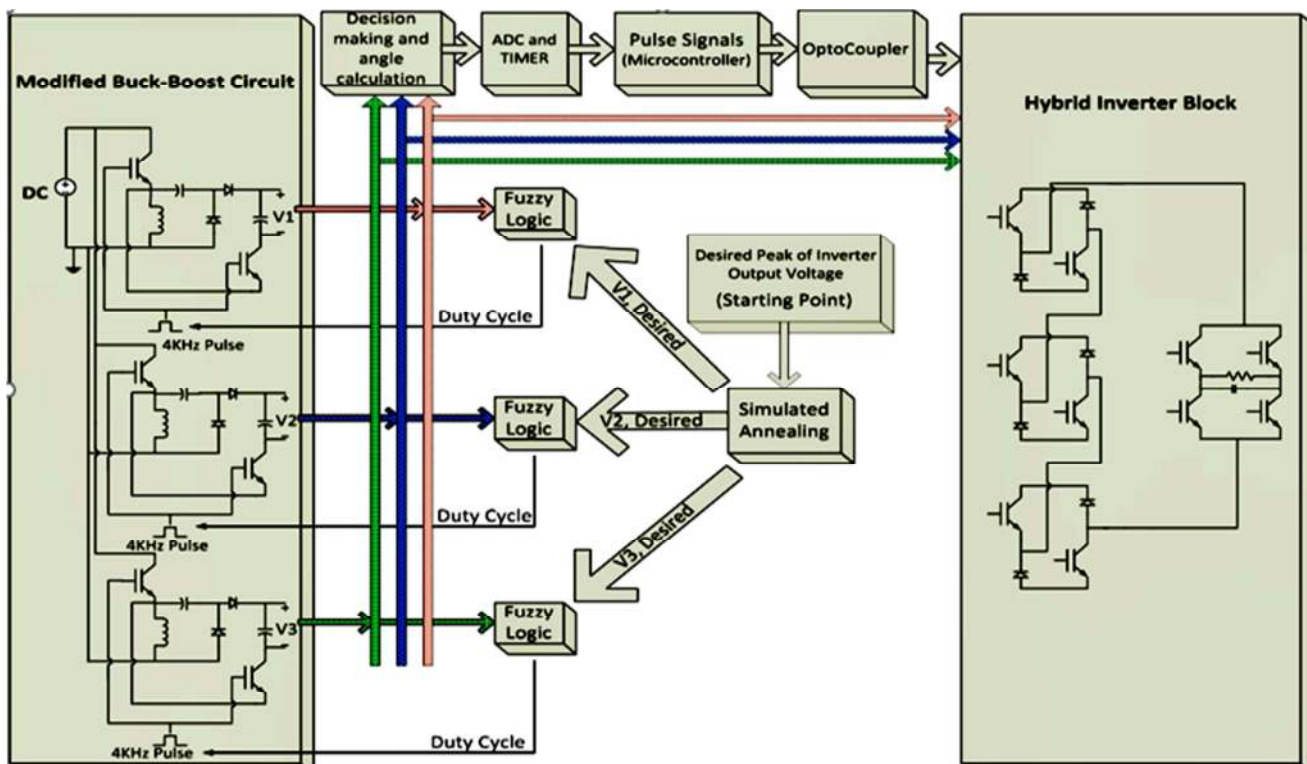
Decision making and angle calculation

ADC and TIMER

Pulse Signals (Microcontroller)

OptoCoupler

Modified Buck-Boost Circuit

Hybrid Inverter Block

DC

V1

V2

V3

4KHz Pulse

4KHz Pulse

4KHz Pulse

Fuzzy Logic

Fuzzy Logic

Fuzzy Logic

Duty Cycle

Duty Cycle

Duty Cycle

Desired Peak of Inverter Output Voltage (Starting Point)

V1, Desired

V2, Desired

V3, Desired

Simulated Annealing